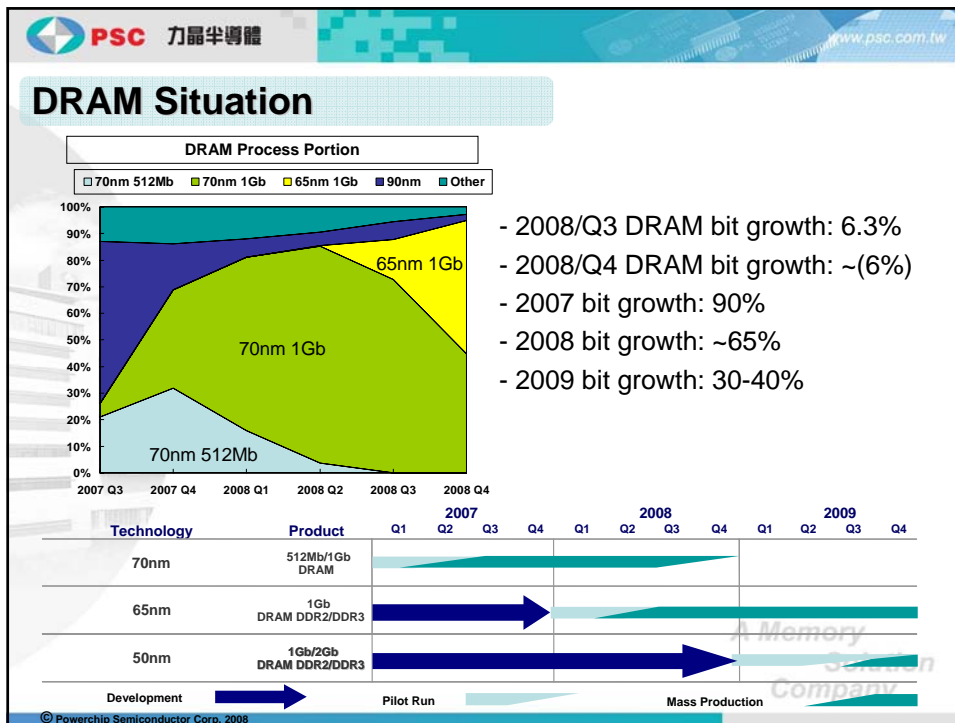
PSC 力晶半導體

www.psc.com.tw

DRAM Situation

DRAM Process Portion

70nm 512Mb 70nm 1Gb 65nm 1Gb 90nm Other

100%
90%
80%
70%
60%
50%
40%
30%
20%
10%
0%

65nm 1Gb

70nm 1Gb

70nm 512Mb

2007 Q3 2007 Q4 2008 Q1 2008 Q2 2008 Q3 2008 Q4

- 2008/Q3 DRAM bit growth: 6.3%
- 2008/Q4 DRAM bit growth: ~(6%)
- 2007 bit growth: 90%
- 2008 bit growth: ~65%
- 2009 bit growth: 30-40%

| Technology | Product | 2007 Q1 | Q2 | Q3 | Q4 | 2008 Q1 | Q2 | Q3 | Q4 | 2009 Q1 | Q2 | Q3 | Q4 |
|---|---|---|---|---|---|---|---|---|---|---|---|---|---|
| 70nm | 512Mb/1Gb DRAM | | | | | | | | | | | | |
| 65nm | 1Gb DRAM DDR2/DDR3 | | | | | | | | | | | | |
| 50nm | 1Gb/2Gb DRAM DDR2/DDR3 | | | | | | | | | | | | |

Development Pilot Run Mass Production

A Memory Solution Company

© Powerchip Semiconductor Corp. 2008